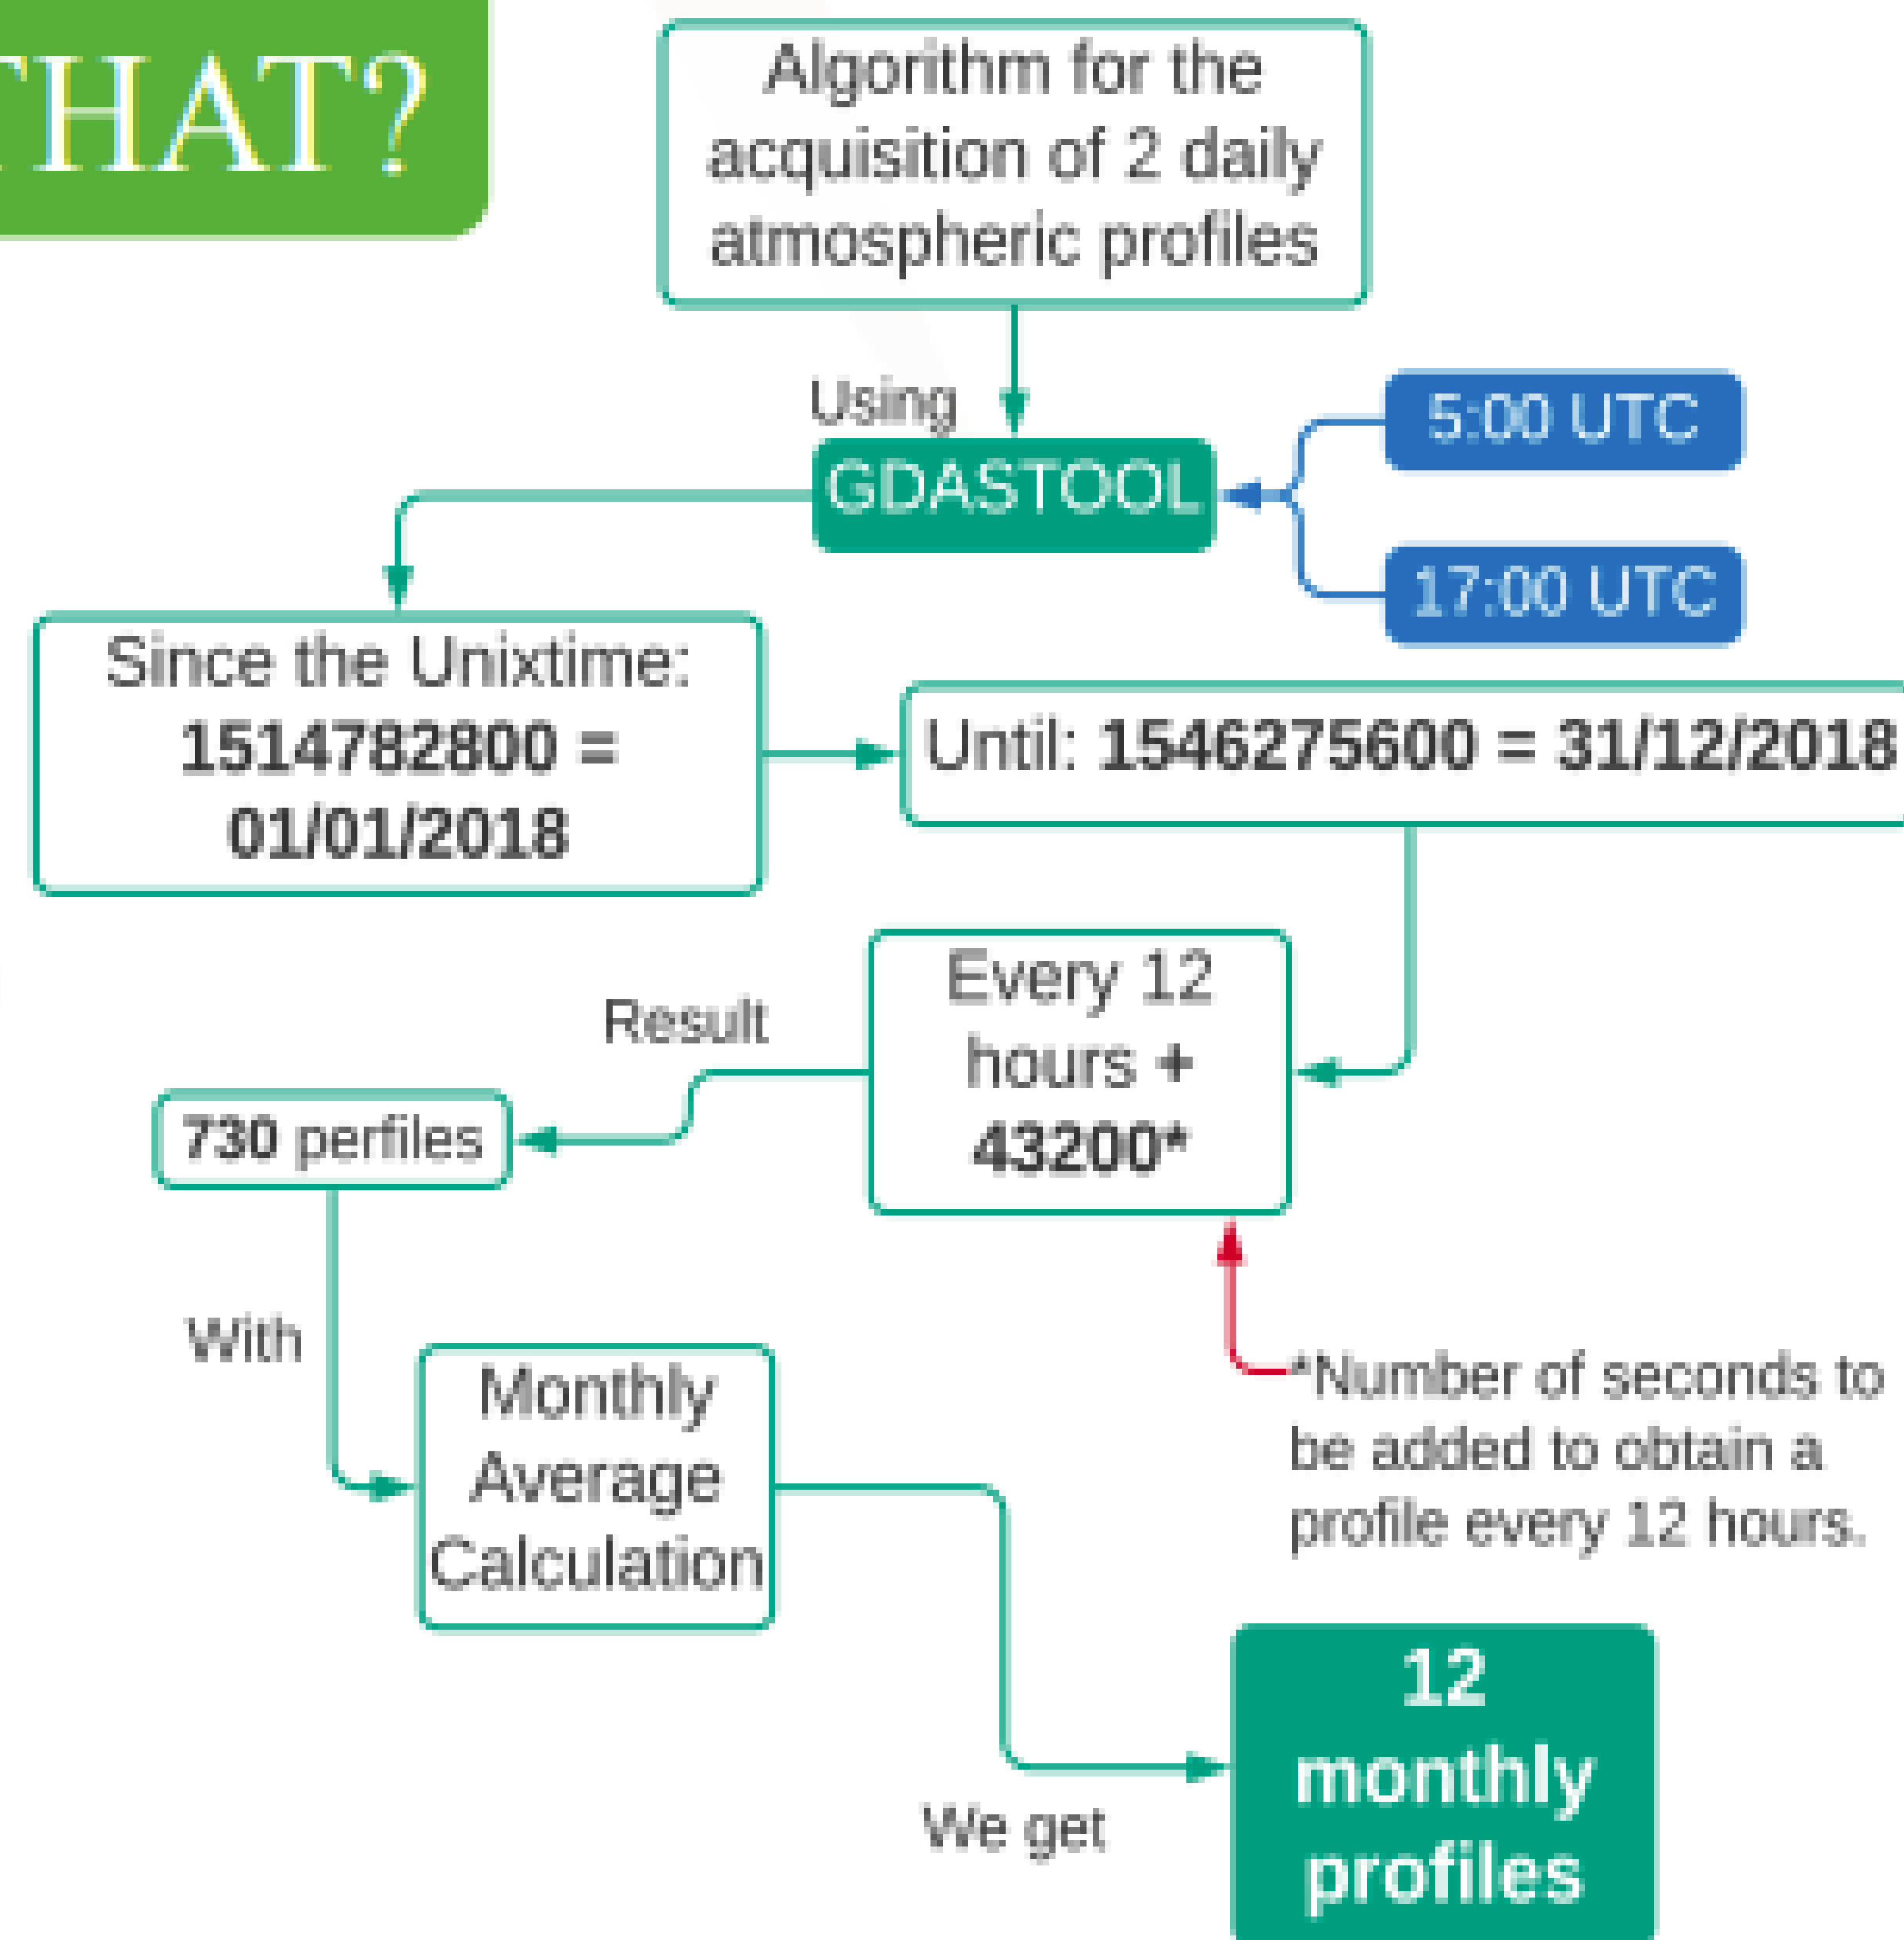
HAT?

Algorithm for the acquisition of 2 daily atmospheric profiles

Using

GDASTOOL

5:00 UTC

17:00 UTC

Since the Unixtime: 1514782800 = 01/01/2018

Until: 1546275600 = 31/12/2018

Every 12 hours + 43200*

Result

730 perfiles

With

Monthly Average Calculation

*Number of seconds to be added to obtain a profile every 12 hours.

We get

12 monthly profiles